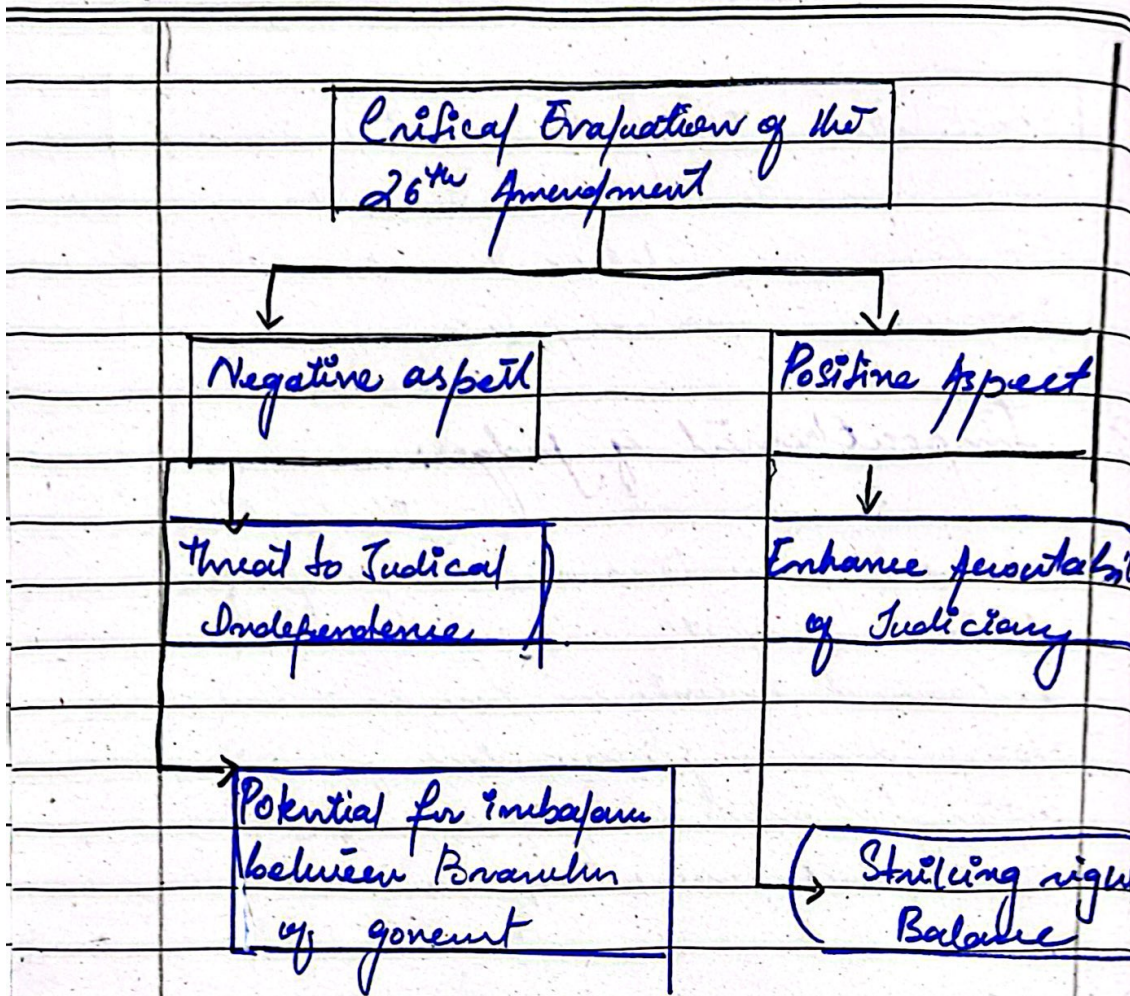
Critical Evaluation of the 26th Amendment

Negative aspect

Positive Aspect

Threat to Judical Independence

Enhance Accountabi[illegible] of Judiciary

Potential for imbalance between Branches of govenment

Striking right Balance